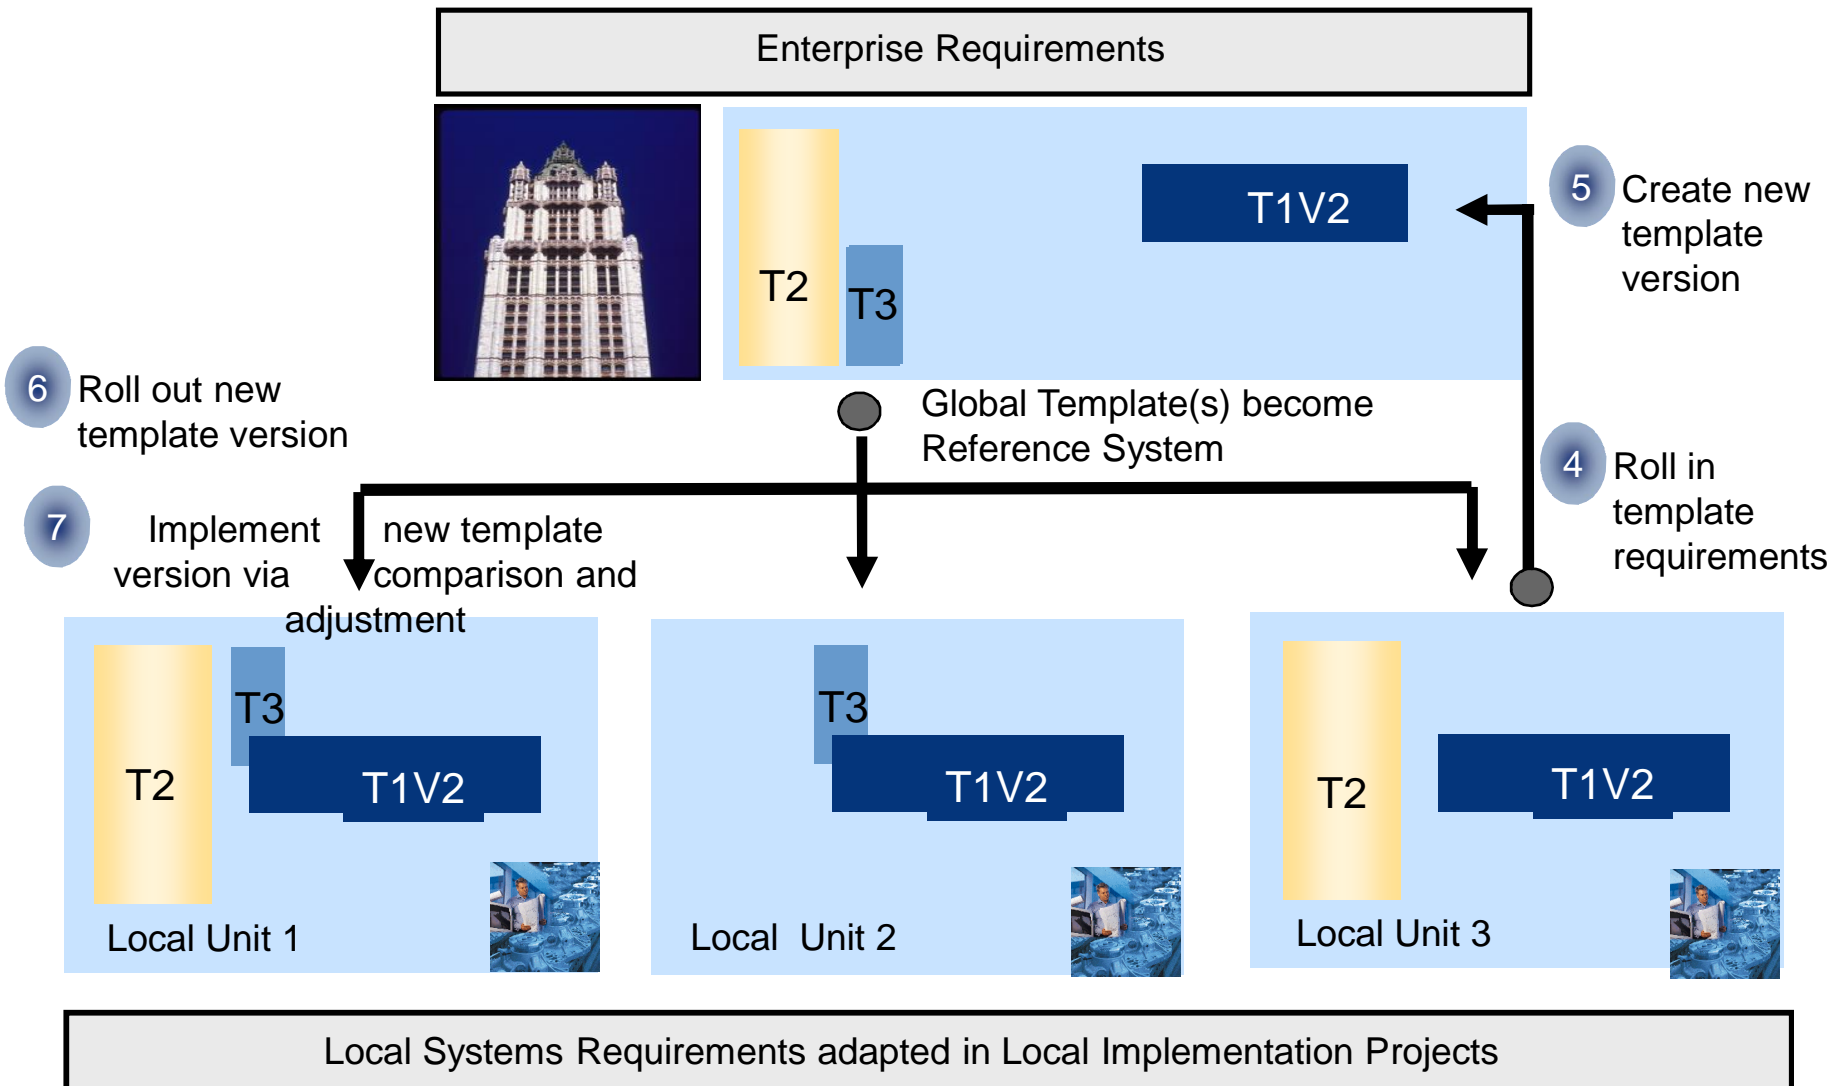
Enterprise Requirements

T2

T3

T1V2

5 Create new template version

6 Roll out new template version

Global Template(s) become Reference System

4 Roll in template requirements

7 Implement version via new template comparison and adjustment

T3

T2

T1V2

Local Unit 1

T3

T1V2

Local Unit 2

T2

T1V2

Local Unit 3

Local Systems Requirements adapted in Local Implementation Projects